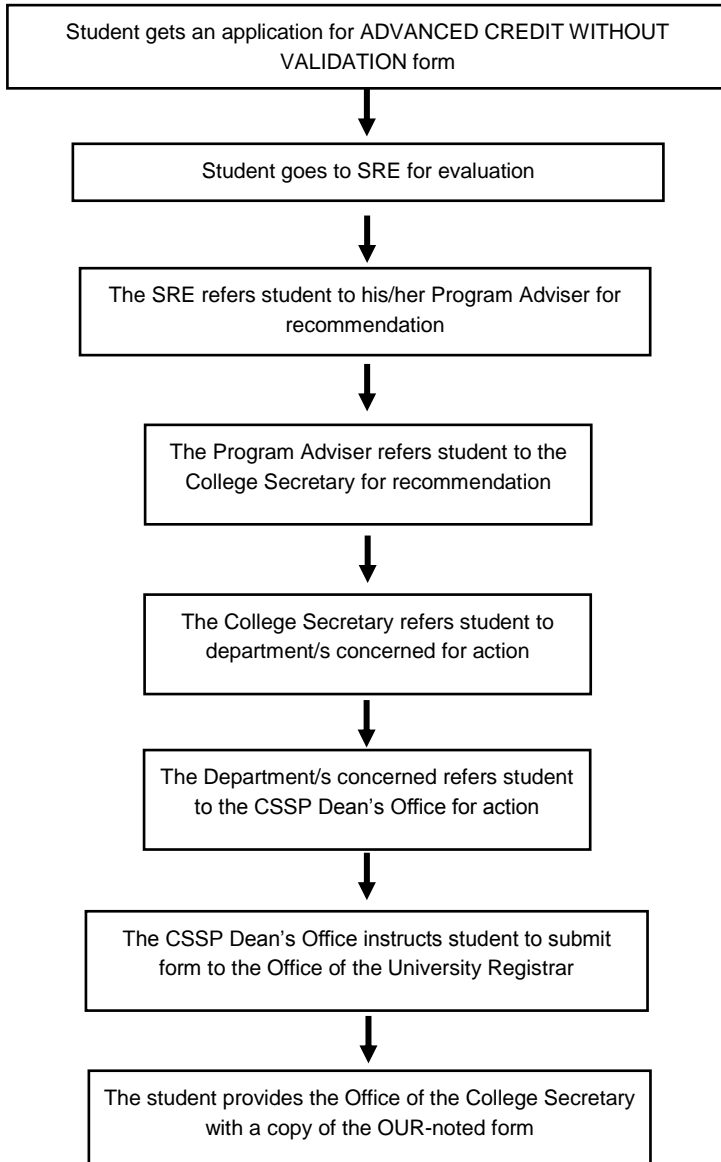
Student gets an application for ADVANCED CREDIT WITHOUT VALIDATION form

Student goes to SRE for evaluation

The SRE refers student to his/her Program Adviser for recommendation

The Program Adviser refers student to the College Secretary for recommendation

The College Secretary refers student to department/s concerned for action

The Department/s concerned refers student to the CSSP Dean's Office for action

The CSSP Dean's Office instructs student to submit form to the Office of the University Registrar

The student provides the Office of the College Secretary with a copy of the OUR-noted form